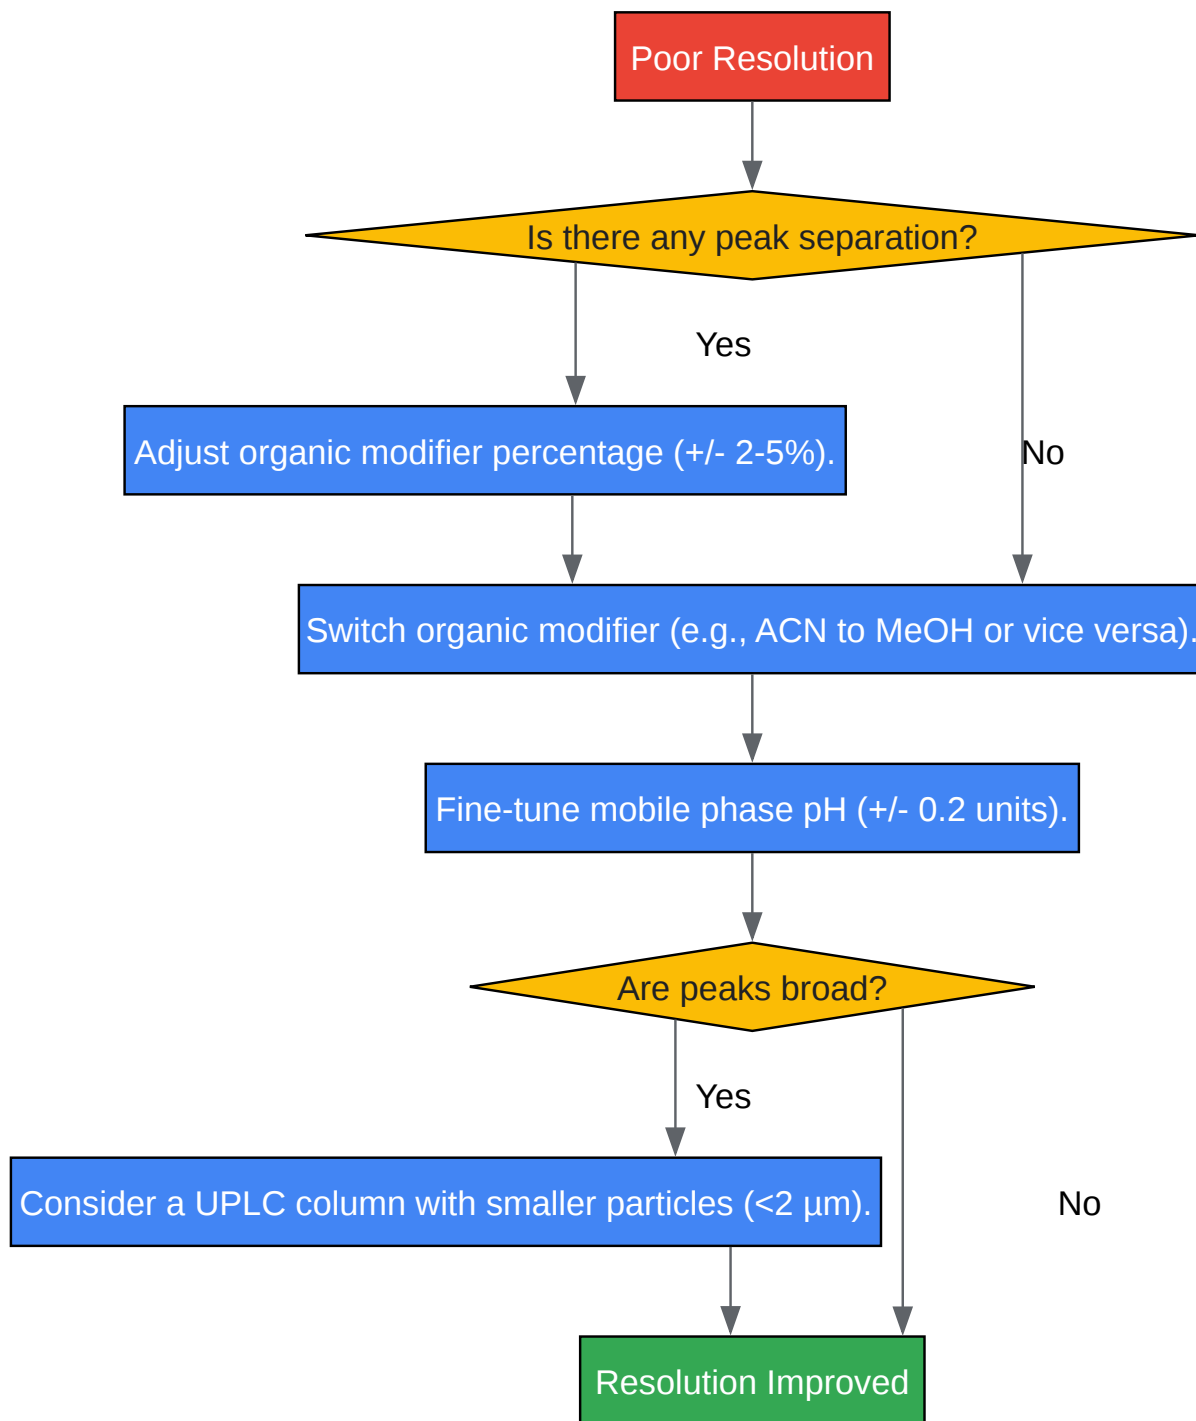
Poor Resolution

Is there any peak separation?

Yes

No

Adjust organic modifier percentage (+/- 2-5%).

Switch organic modifier (e.g., ACN to MeOH or vice versa).

Fine-tune mobile phase pH (+/- 0.2 units).

Are peaks broad?

Yes

No

Consider a UPLC column with smaller particles (<2 µm).

Resolution Improved